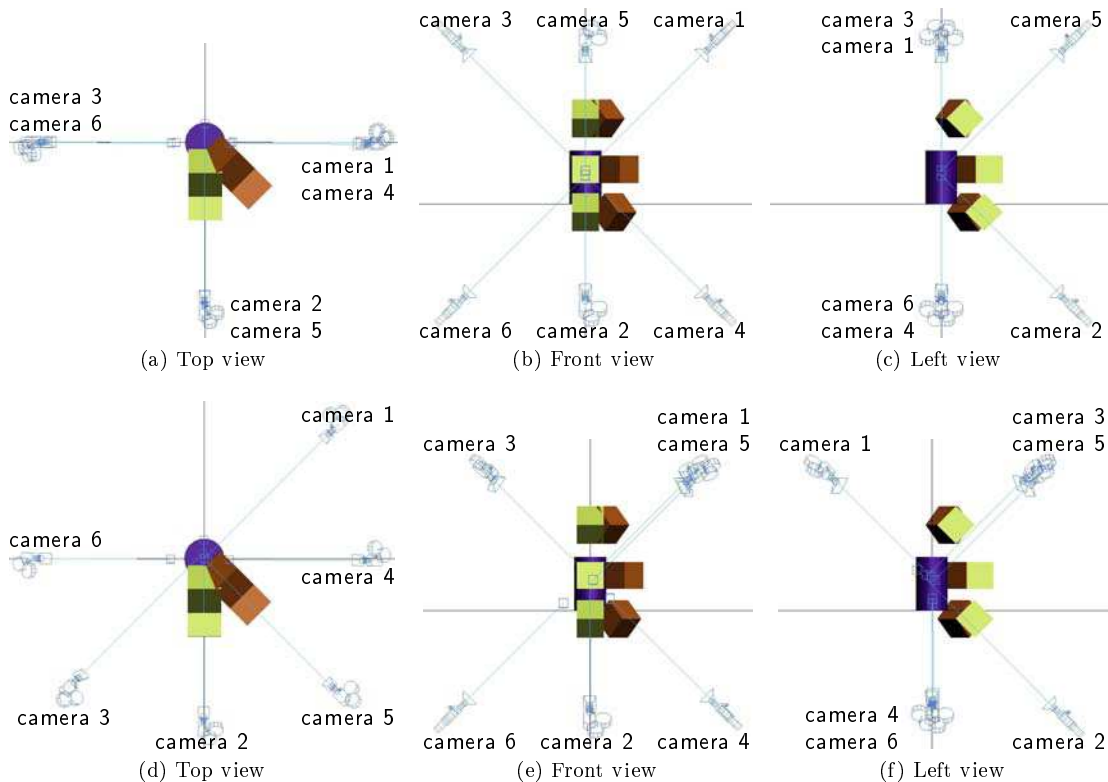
camera 3
camera 6
camera 1
camera 4
camera 2
camera 5
(a) Top view

camera 3
camera 5
camera 1
camera 6
camera 2
camera 4
(b) Front view

camera 3
camera 1
camera 5
camera 6
camera 4
camera 2
(c) Left view

camera 1
camera 6
camera 4
camera 3
camera 2
camera 5
(d) Top view

camera 1
camera 5
camera 3
camera 6
camera 2
camera 4
(e) Front view

camera 3
camera 5
camera 1
camera 4
camera 6
camera 2
(f) Left view